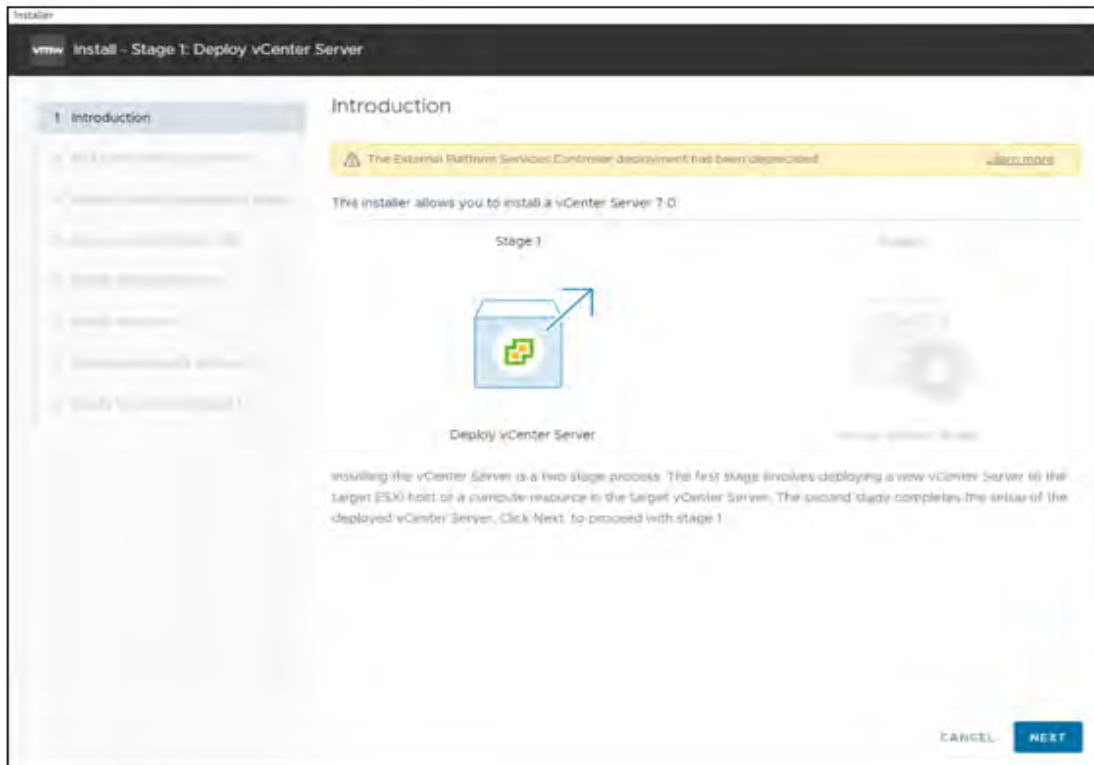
Installer

vmw Install - Stage 1: Deploy vCenter Server

1 Introduction

2 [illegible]

3 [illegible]

4 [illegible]

5 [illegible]

6 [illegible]

7 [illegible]

8 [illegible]

Introduction

The External Platform Services Controller deployment has been deprecated

Learn more

This installer allows you to install a vCenter Server 7.0

Stage 1

Stage 2

Deploy vCenter Server

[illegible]

Installing the vCenter Server is a two stage process. The first stage involves deploying a new vCenter Server to the target ESXi host or a compute resource in the target vCenter Server. The second stage completes the setup of the deployed vCenter Server. Click Next to proceed with stage 1.

CANCEL

NEXT